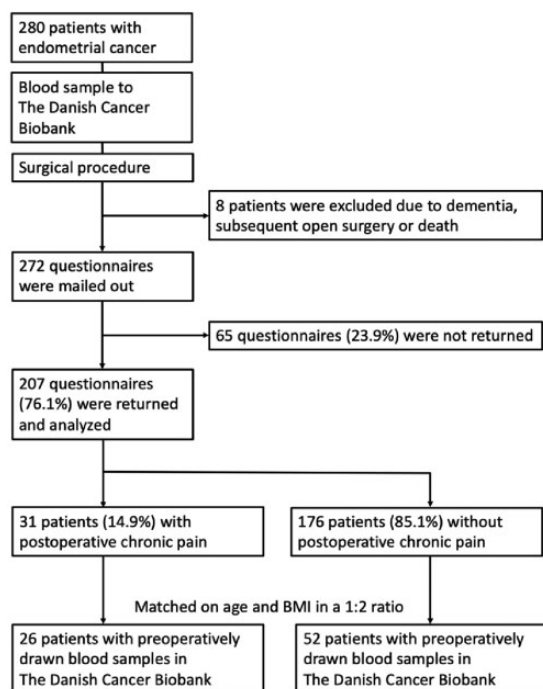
280 patients with endometrial cancer

Blood sample to The Danish Cancer Biobank

Surgical procedure

8 patients were excluded due to dementia, subsequent open surgery or death

272 questionnaires were mailed out

65 questionnaires (23.9%) were not returned

207 questionnaires (76.1%) were returned and analyzed

31 patients (14.9%) with postoperative chronic pain

176 patients (85.1%) without postoperative chronic pain

Matched on age and BMI in a 1:2 ratio

26 patients with preoperatively drawn blood samples in The Danish Cancer Biobank

52 patients with preoperatively drawn blood samples in The Danish Cancer Biobank